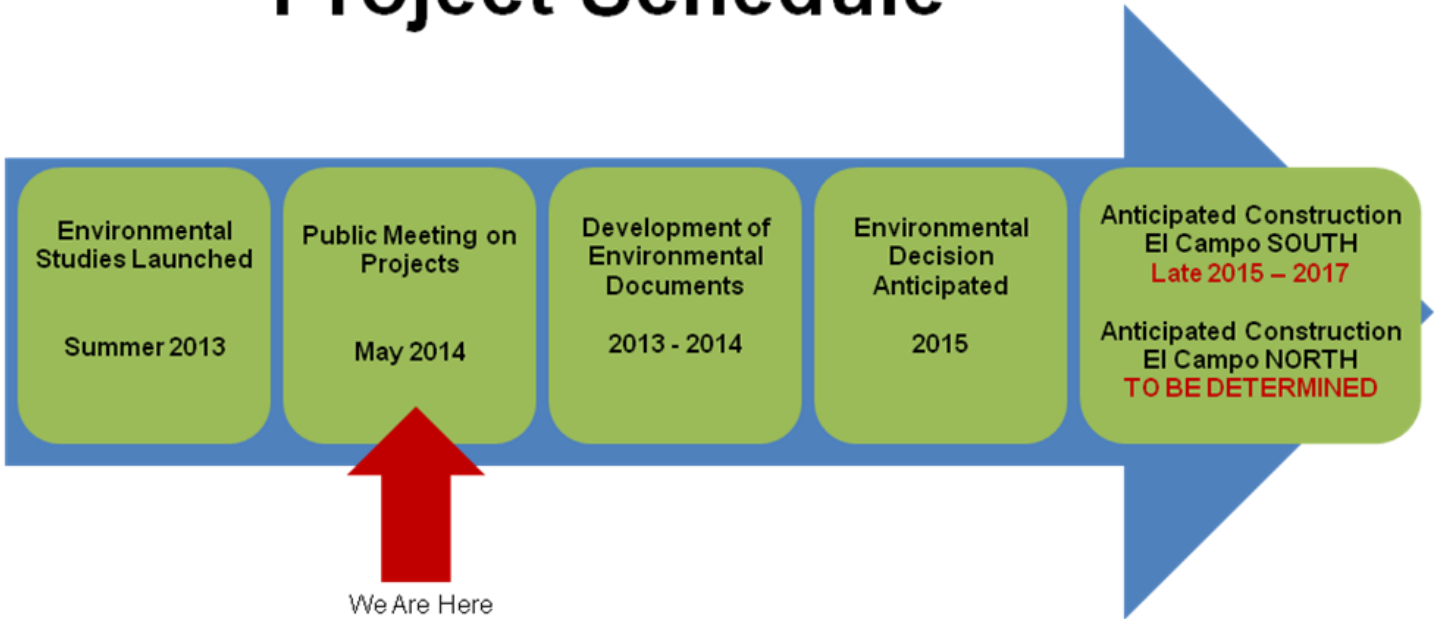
Project Schedule

Environmental Studies Launched

Summer 2013

Public Meeting on Projects

May 2014

Development of Environmental Documents

2013 - 2014

Environmental Decision Anticipated

2015

Anticipated Construction El Campo SOUTH
Late 2015 – 2017

Anticipated Construction El Campo NORTH
TO BE DETERMINED

We Are Here